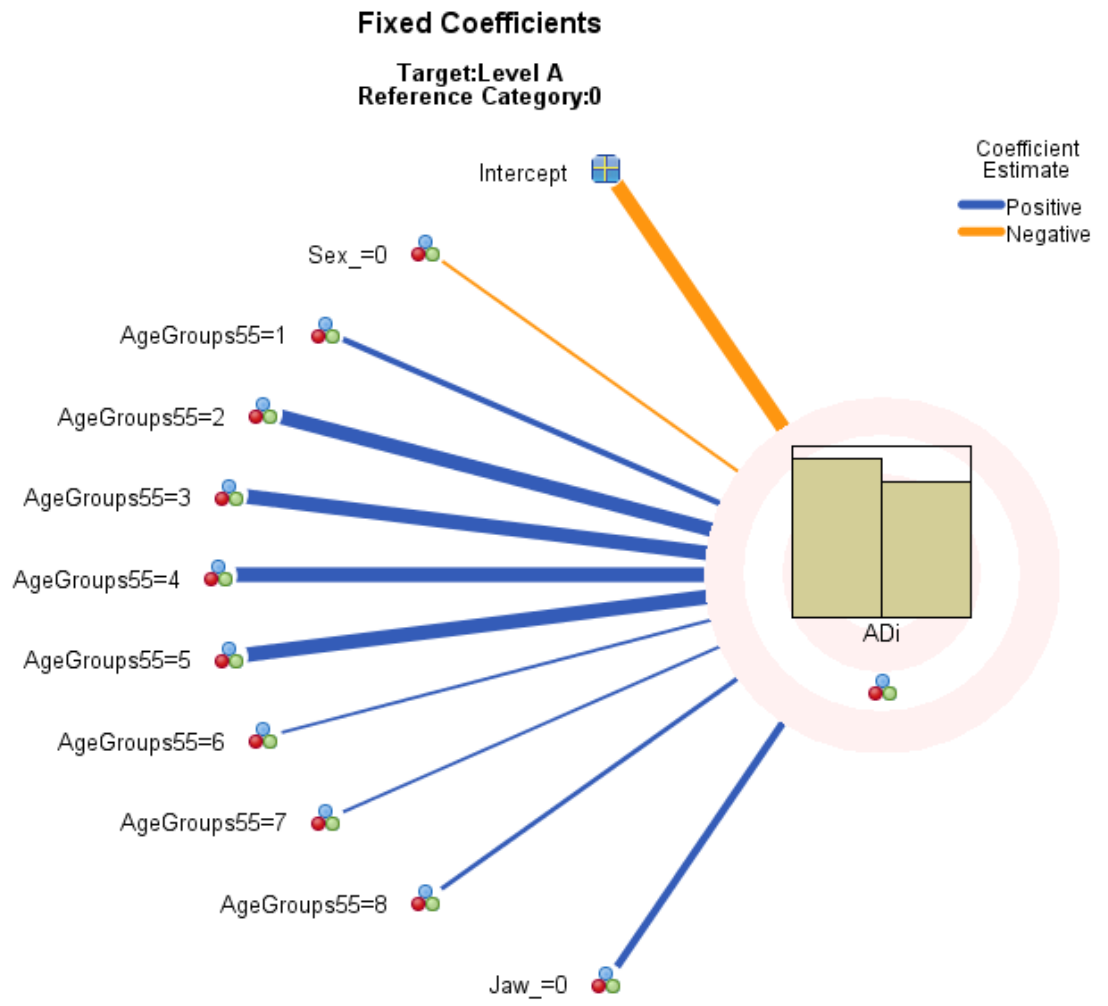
Fixed Coefficients

Target:Level A
Reference Category:0

Coefficient Estimate
Positive
Negative

Intercept
Sex_=0
AgeGroups55=1
AgeGroups55=2
AgeGroups55=3
AgeGroups55=4
AgeGroups55=5
AgeGroups55=6
AgeGroups55=7
AgeGroups55=8
Jaw_=0

ADi